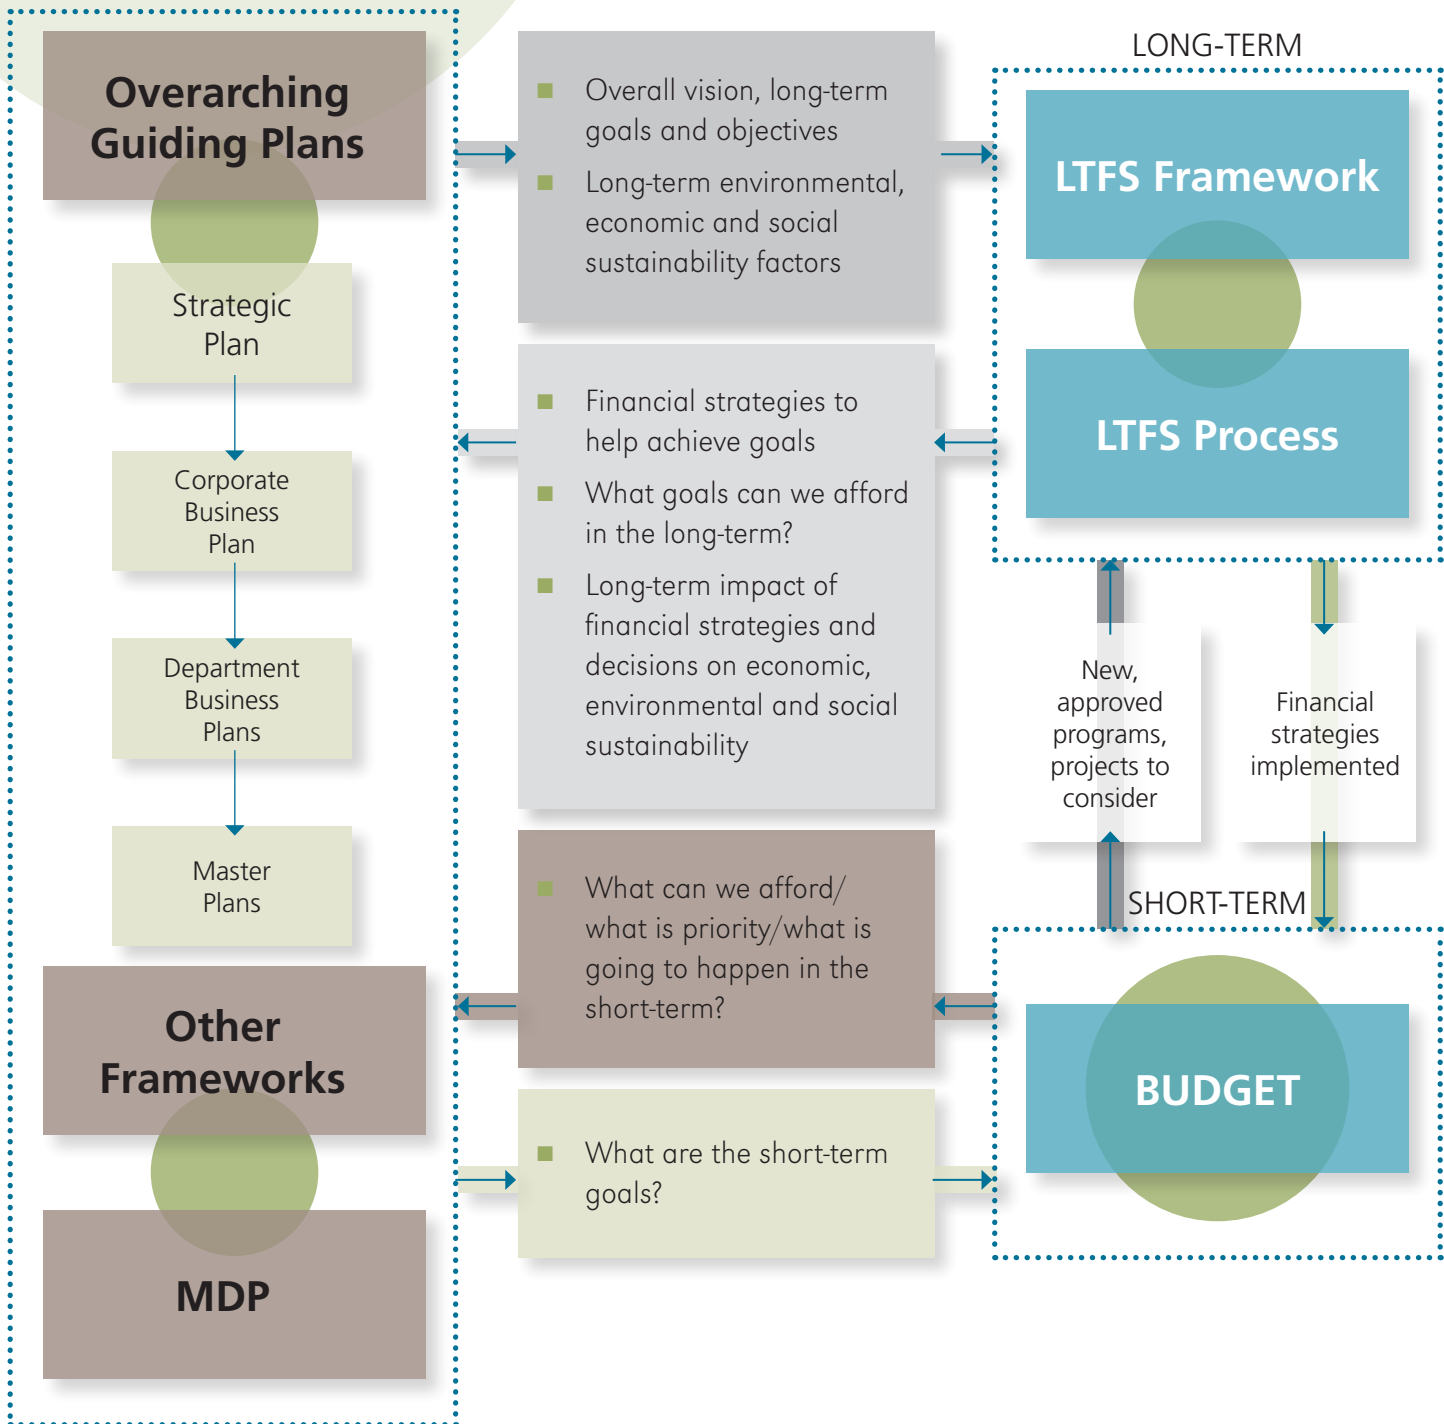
Overarching Guiding Plans

Strategic Plan

Corporate Business Plan

Department Business Plans

Master Plans

Other Frameworks

MDP

Overall vision, long-term goals and objectives

Long-term environmental, economic and social sustainability factors

Financial strategies to help achieve goals

What goals can we afford in the long-term?

Long-term impact of financial strategies and decisions on economic, environmental and social sustainability

What can we afford/ what is priority/what is going to happen in the short-term?

What are the short-term goals?

LONG-TERM

LTFS Framework

LTFS Process

New, approved programs, projects to consider

Financial strategies implemented

SHORT-TERM

BUDGET